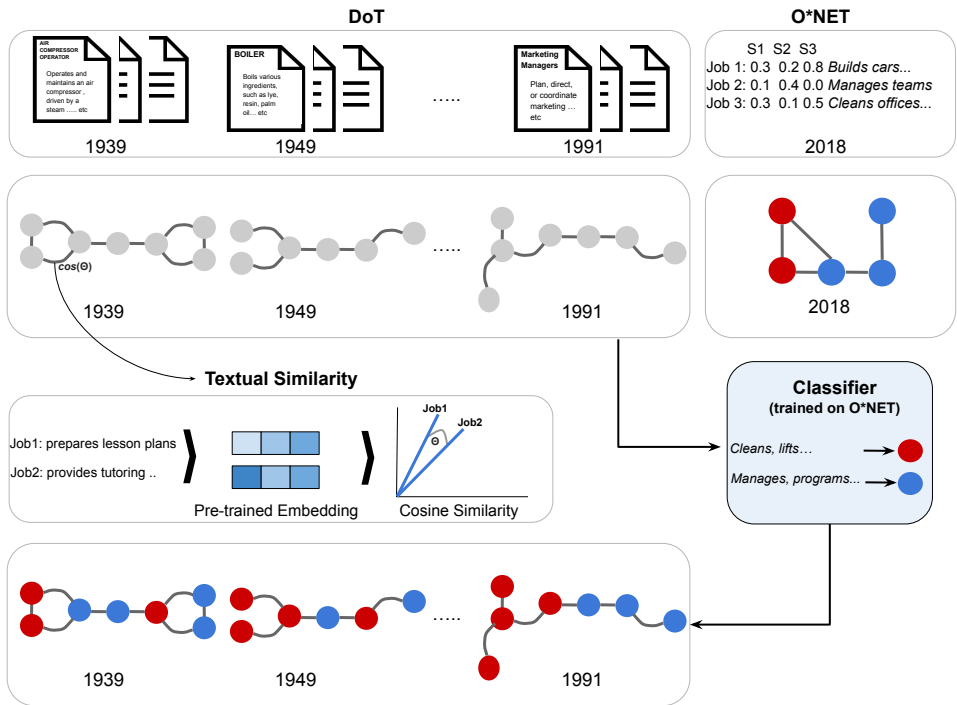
DoT

O*NET

AIR COMPRESSOR OPERATOR

Operates and maintains an air compressor , driven by a steam ..... etc

1939

BOILER

Boils various ingredients, such as lye, resin, palm oil.... etc

1949

.....

Marketing Managers

Plan, direct, or coordinate marketing ... etc

1991

S1 S2 S3

Job 1: 0.3 0.2 0.8 *Builds cars...*

Job 2: 0.1 0.4 0.0 *Manages teams*

Job 3: 0.3 0.1 0.5 *Cleans offices...*

2018

cos(Θ)

1939

1949

.....

1991

2018

Textual Similarity

Job1: prepares lesson plans

Job2: provides tutoring ..

Pre-trained Embedding

Job1

Job2

Θ

Cosine Similarity

Classifier

(trained on O*NET)

*Cleans, lifts…*

*Manages, programs...*

1939

1949

.....

1991